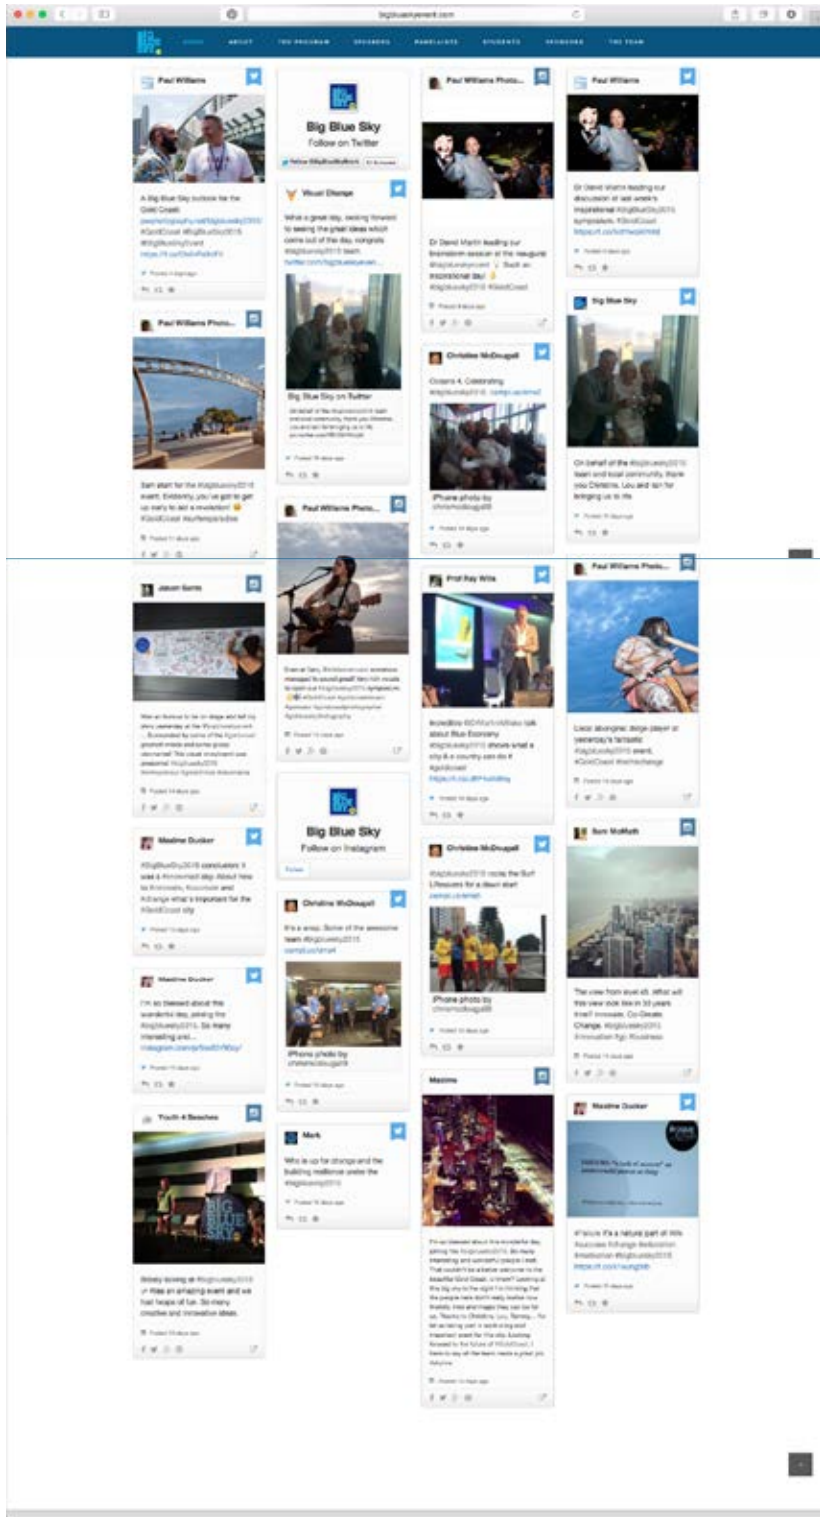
bigblueskyevent.com

HOME ABOUT THE PROGRAM SPEAKERS PANELLISTS STUDENTS SPONSORS THE TEAM

Paul Williams

A Big Blue Sky outlook for the Gold Coast! #GoldCoast #BigBlueSky2015 #BigBlueSkyEvent

Paul Williams Photo...

Sam start for the #bigbluesky2015 event. Evidently, you've got to get up early to start a revolution! #GoldCoast

Jason Sams

Maxine Ducker

#BigBlueSky2015 conclusion: It was a #movement day! About how to #innovate, #socialise and #change what's important for the #GoldCoast city

Maxine Ducker

I'm so blessed about the wonderful day, joining the #bigbluesky2015. So many interesting and...

Youth 4 Beaches

Big Blue Sky
Follow on Twitter

Visual Change

What a great day, looking forward to seeing the great ideas which come out of the day, congrats #bigbluesky2015 team

Big Blue Sky on Twitter

Paul Williams Photo...

Big Blue Sky
Follow on Instagram

Christine McDougall

It's a wrap. Some of the awesome team #bigbluesky2015

iPhone photo by

Mark

Who is up for change and the building resilience under the #bigbluesky

Paul Williams Photo...

Dr David Martin leading our brainstorm session at the inaugural #bigbluesky2015 Such an inspirational day!

Christine McDougall

Oceans 4. Celebrating #bigbluesky2015

iPhone photo by

Prof Ray Wills

Christine McDougall

iPhone photo by

Maxine

Paul Williams

Dr David Martin leading our discussion at last week's inspirational #BigBlueSky2015 symposium. #GoldCoast

Big Blue Sky

On behalf of the #bigbluesky2015 team and local community, thank you Christine, Lou and Ian for bringing us to life

Paul Williams Photo...

Local aboriginal didge player at yesterday's fantastic #bigbluesky2015 event. #GoldCoast

Sam McMath

Maxine Ducker